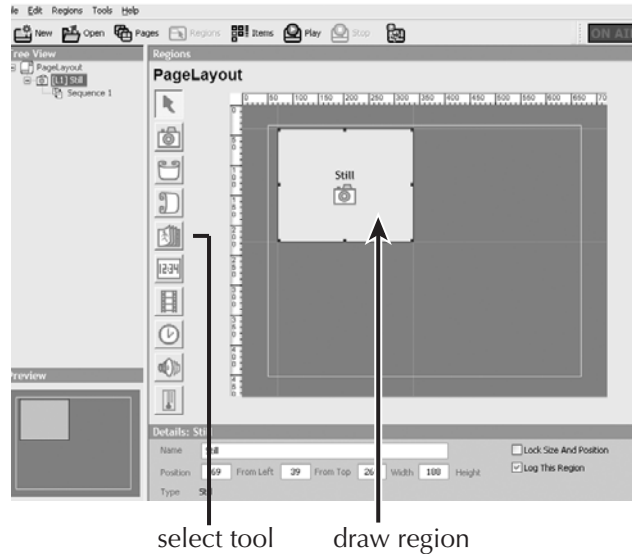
le Edit Regions Tools Help

New Open Pages Regions Items Play Stop

ON AI

ree View

PageLayout
(1) Still
Sequence 1

Regions

PageLayout

0 50 100 150 200 250 300 350 400 450 500 550 600 650 70

Still

review

Details: Still

Name Still

Position 69 From Left 39 From Top 26 Width 188 Height

Type Still

Lock Size And Position

Log This Region

select tool

draw region